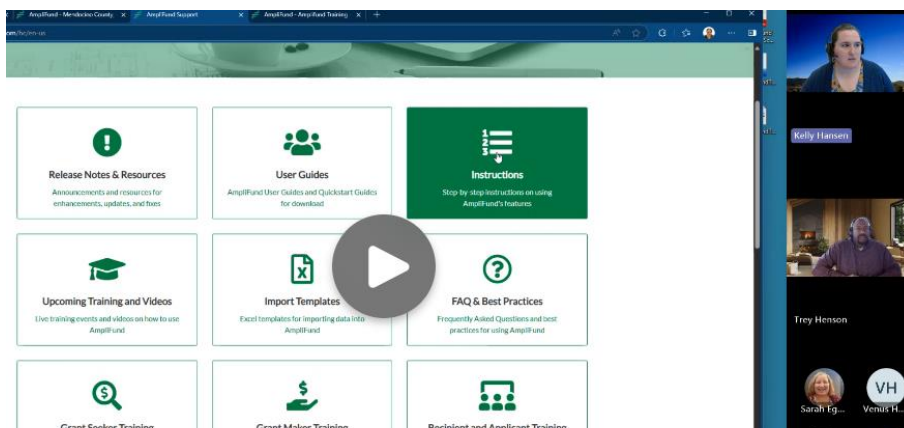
AmpliFund - Mendocino County × AmpliFund Support × AmpliFund - AmpliFund Training × +

.com/hc/en-us

Release Notes & Resources
Announcements and resources for enhancements, updates, and fixes

User Guides
AmpliFund User Guides and Quickstart Guides for download

Instructions
Step by step instructions on using AmpliFund's features

Upcoming Training and Videos
Live training events and videos on how to use AmpliFund

Import Templates
Excel templates for importing data into AmpliFund

FAQ & Best Practices
Frequently Asked Questions and best practices for using AmpliFund

Grant Seeker Training

Grant Maker Training

Recipient and Applicant Training

Kelly Hansen

Trey Henson

VH

Sarah Eg...

Venus H...